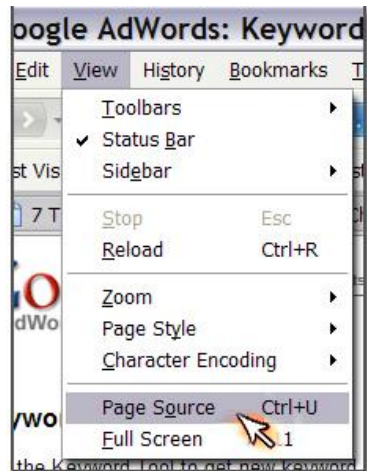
oogle AdWords: Keyword

Edit View History Bookmarks T

Toolbars
Status Bar
Sidebar

st Vis

7 T

Stop Esc
Reload Ctrl+R

Zoom
Page Style
Character Encoding

dWo

ywo

Page Source Ctrl+U
Full Screen 1

the Keyword Tool to get new keyword